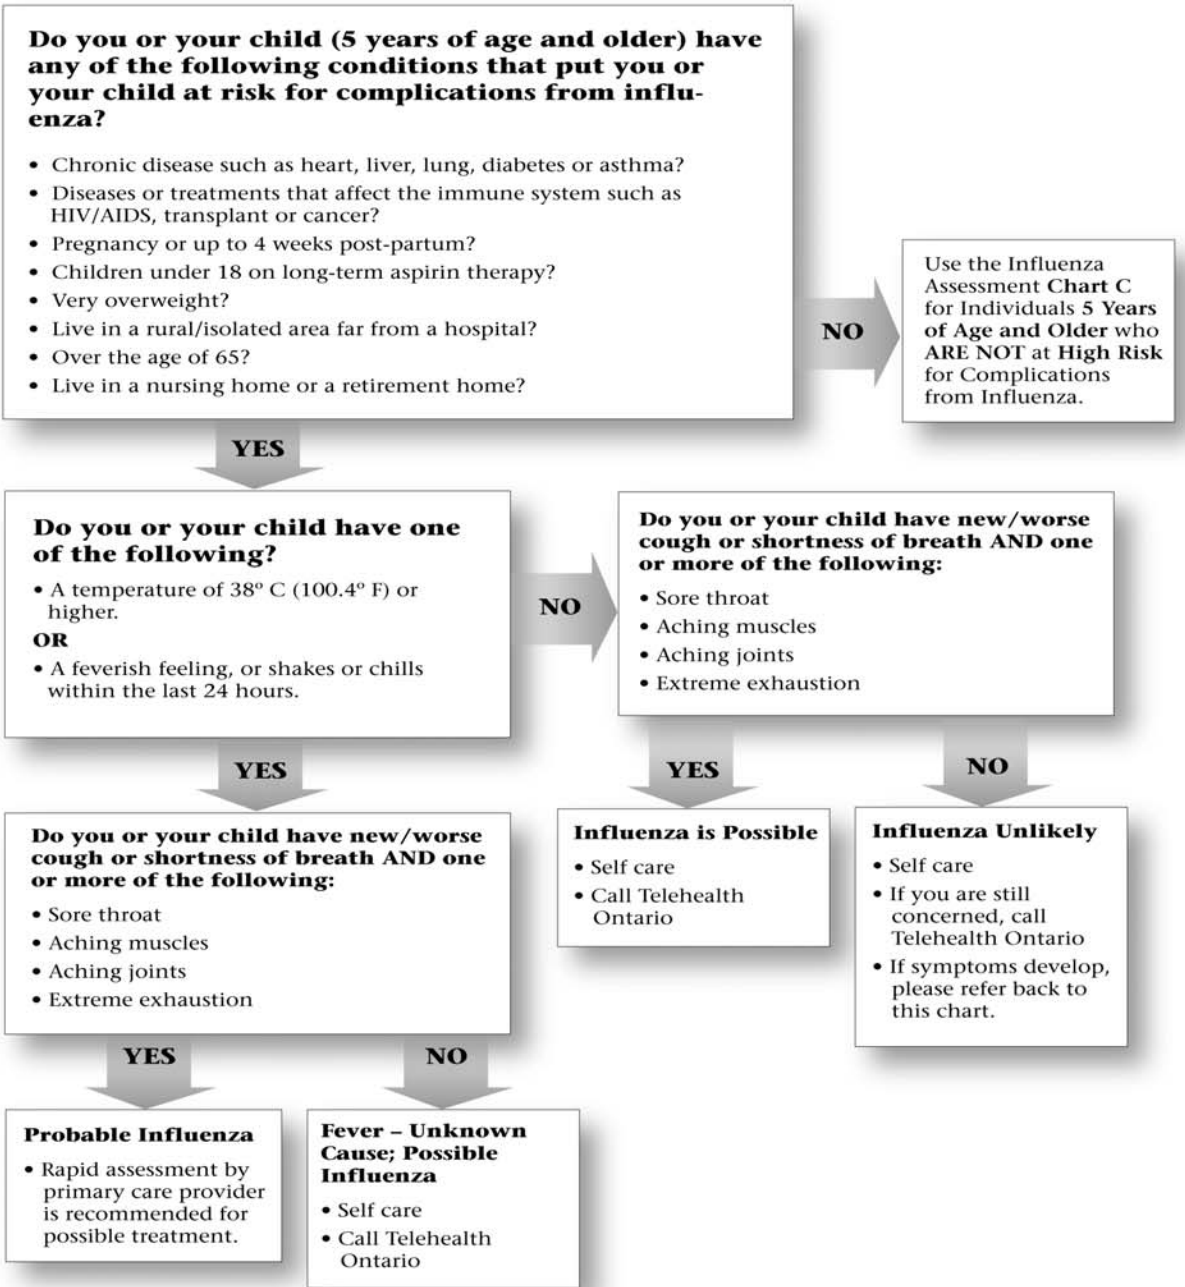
**Do you or your child (5 years of age and older) have any of the following conditions that put you or your child at risk for complications from influenza?**

- Chronic disease such as heart, liver, lung, diabetes or asthma?
- Diseases or treatments that affect the immune system such as HIV/AIDS, transplant or cancer?
- Pregnancy or up to 4 weeks post-partum?
- Children under 18 on long-term aspirin therapy?
- Very overweight?
- Live in a rural/isolated area far from a hospital?
- Over the age of 65?
- Live in a nursing home or a retirement home?

NO

Use the Influenza Assessment **Chart C** for Individuals **5 Years of Age and Older** who **ARE NOT** at **High Risk** for Complications from Influenza.

YES

**Do you or your child have one of the following?**

- A temperature of 38° C (100.4° F) or higher.

**OR**

- A feverish feeling, or shakes or chills within the last 24 hours.

NO

**Do you or your child have new/worse cough or shortness of breath AND one or more of the following:**

- Sore throat
- Aching muscles
- Aching joints
- Extreme exhaustion

YES

NO

**Influenza is Possible**

- Self care
- Call Telehealth Ontario

**Influenza Unlikely**

- Self care
- If you are still concerned, call Telehealth Ontario
- If symptoms develop, please refer back to this chart.

YES

**Do you or your child have new/worse cough or shortness of breath AND one or more of the following:**

- Sore throat
- Aching muscles
- Aching joints
- Extreme exhaustion

YES

NO

**Probable Influenza**

- Rapid assessment by primary care provider is recommended for possible treatment.

**Fever – Unknown Cause; Possible Influenza**

- Self care
- Call Telehealth Ontario